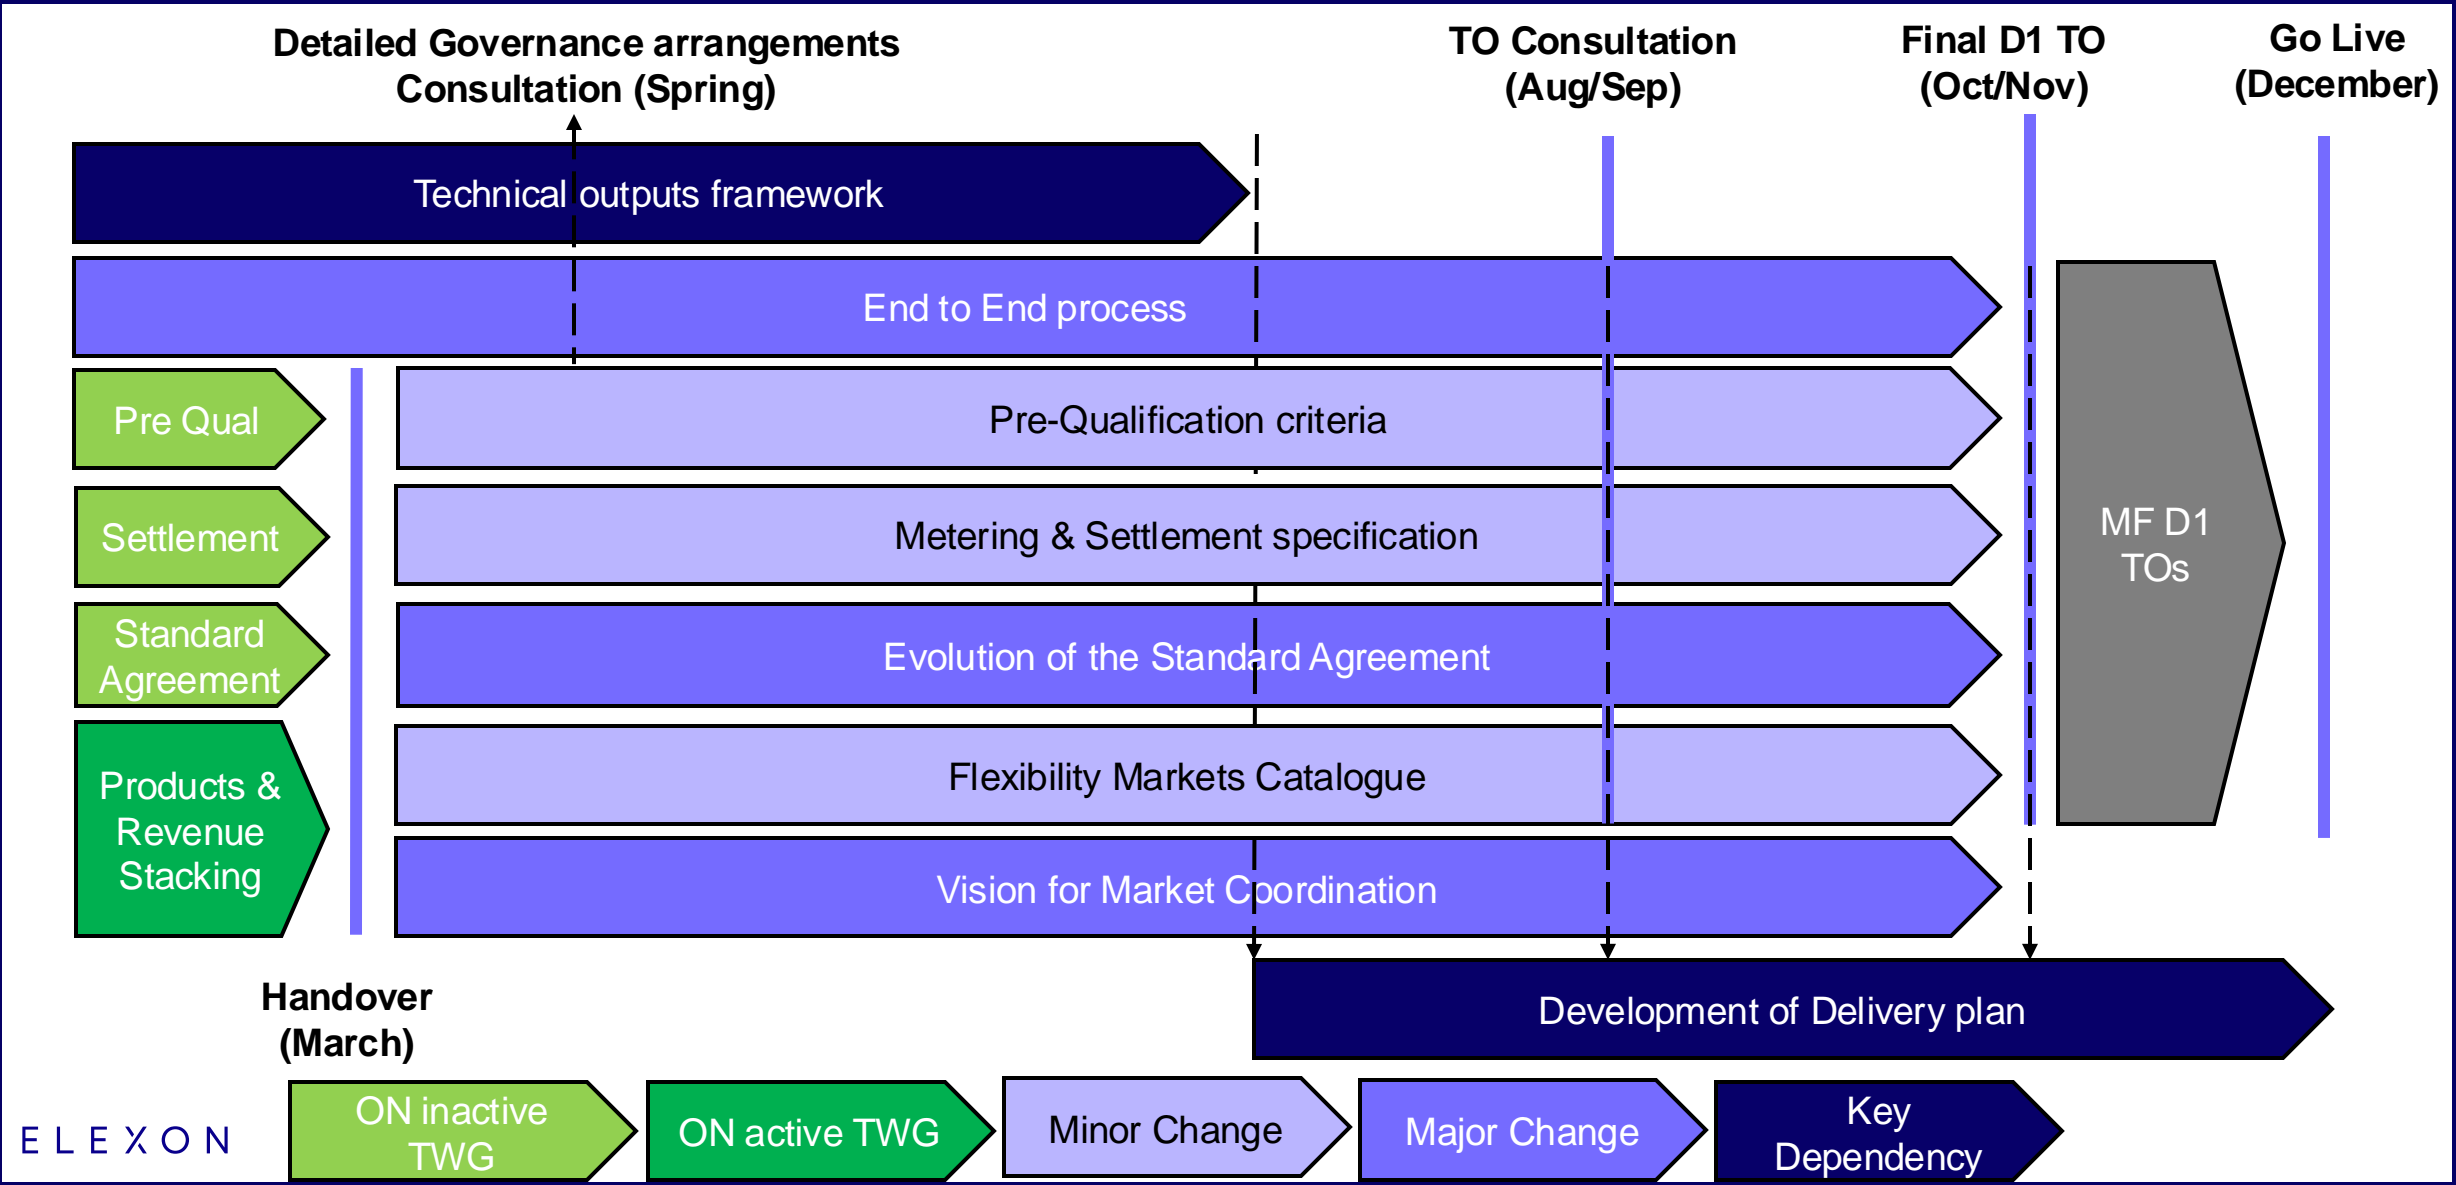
Detailed Governance arrangements Consultation (Spring)

TO Consultation (Aug/Sep)

Final D1 TO (Oct/Nov)

Go Live (December)

Technical outputs framework

End to End process

Pre Qual

Pre-Qualification criteria

Settlement

Metering & Settlement specification

Standard Agreement

Evolution of the Standard Agreement

Products & Revenue Stacking

Flexibility Markets Catalogue

Vision for Market Coordination

MF D1 TOs

Handover (March)

Development of Delivery plan

ELEXON

ON inactive TWG

ON active TWG

Minor Change

Major Change

Key Dependency